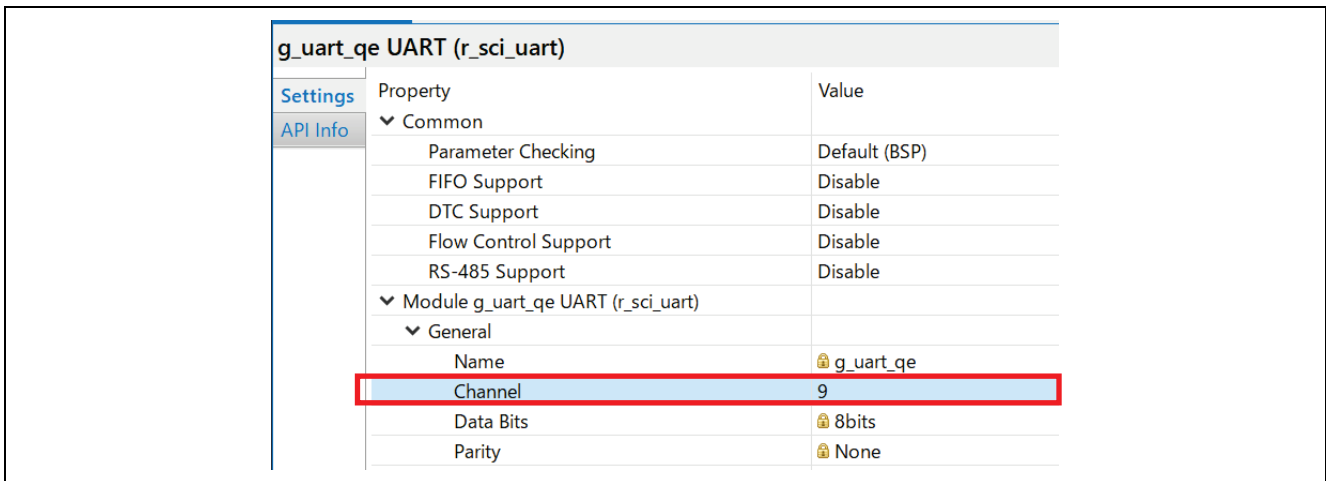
g_uart_qe UART (r_sci_uart)

Settings
API Info

| Property | Value |
|---|---|
| Common | |
| Parameter Checking | Default (BSP) |
| FIFO Support | Disable |
| DTC Support | Disable |
| Flow Control Support | Disable |
| RS-485 Support | Disable |
| Module g_uart_qe UART (r_sci_uart) | |
| General | |
| Name | g_uart_qe |
| Channel | 9 |
| Data Bits | 8bits |
| Parity | None |